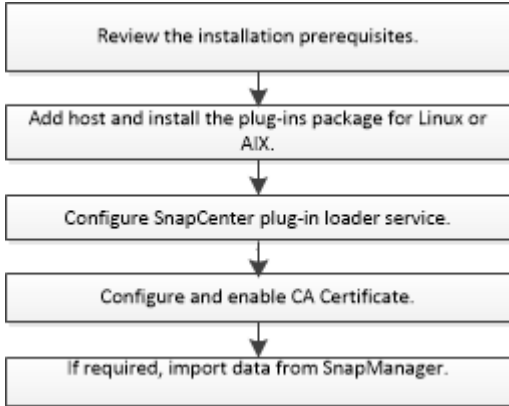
Review the installation prerequisites.

Add host and install the plug-ins package for Linux or AIX.

Configure SnapCenter plug-in loader service.

Configure and enable CA Certificate.

If required, import data from SnapManager.